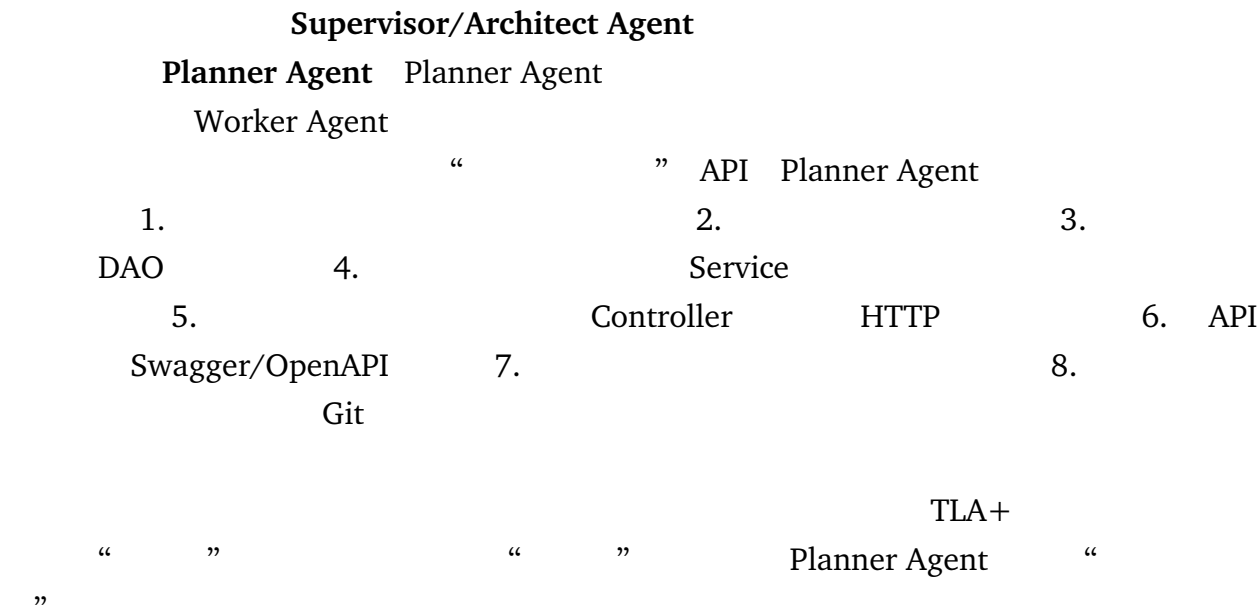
**Supervisor/Architect Agent**

**Planner Agent** Planner Agent

Worker Agent

“ ” API Planner Agent

1. 2. 3. DAO 4. Service 5. Controller HTTP 6. API Swagger/OpenAPI 7. 8. Git

TLA+

“ ” “ ” Planner Agent “ ”